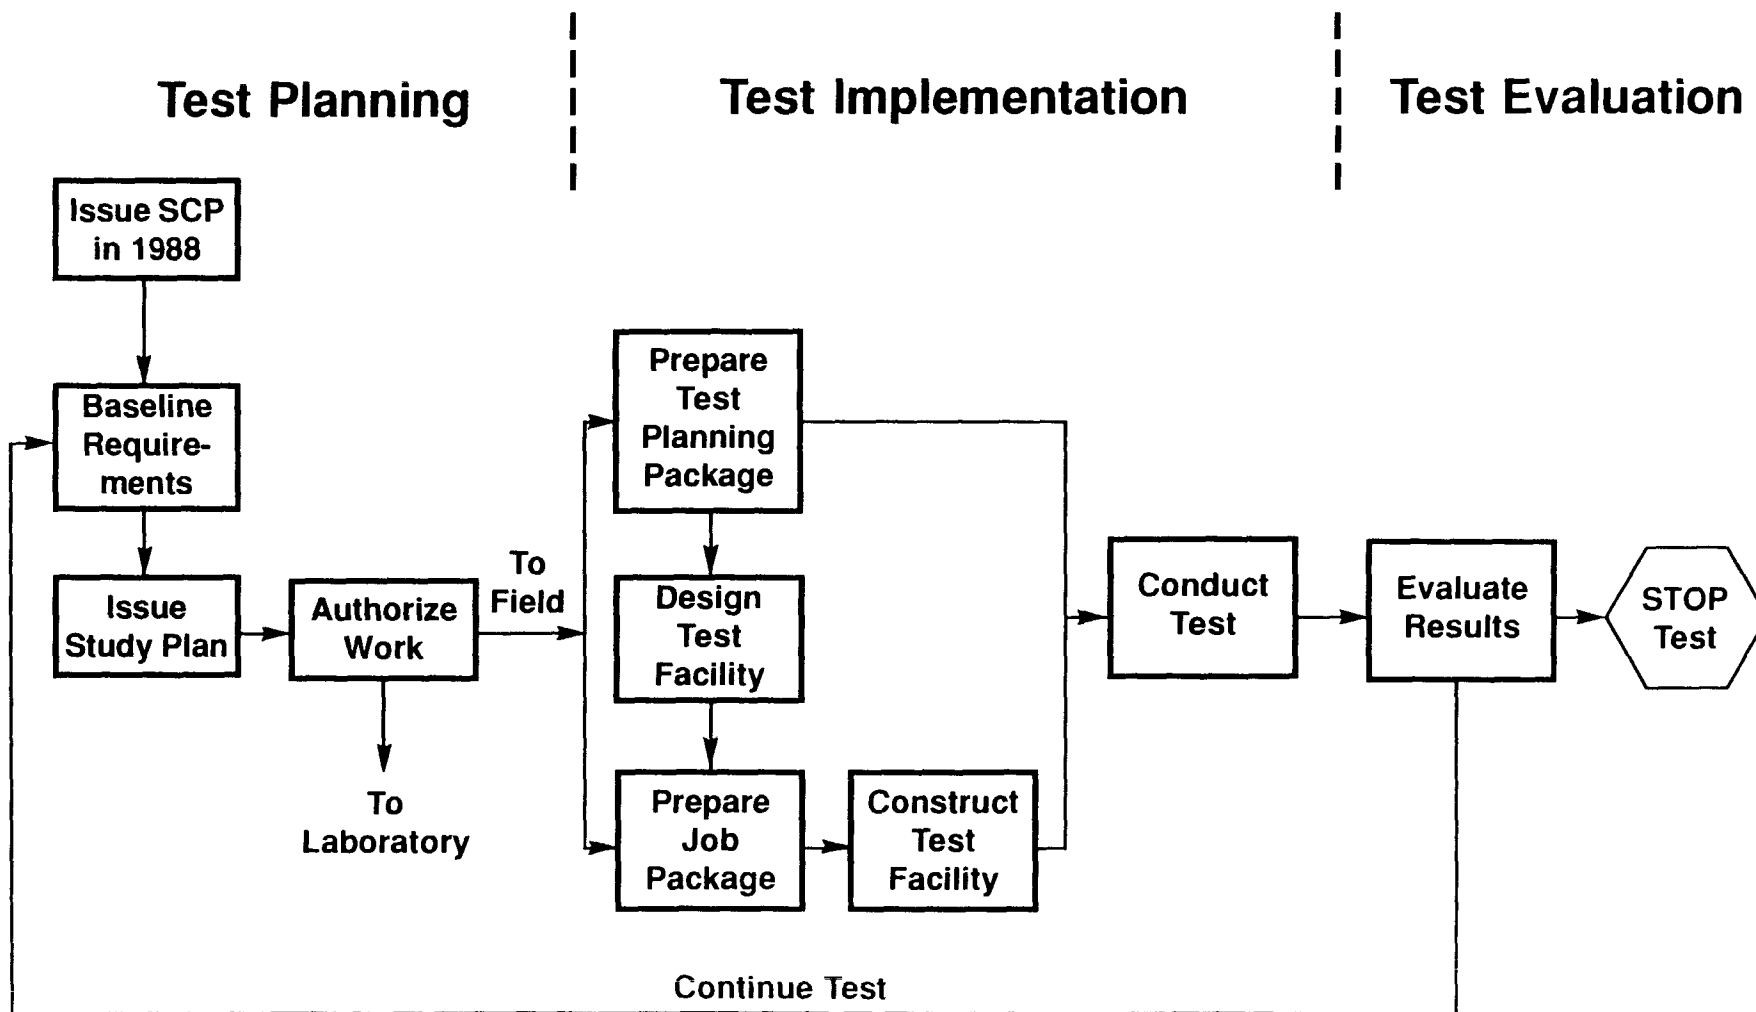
Test Planning

Test Implementation

Test Evaluation

Issue SCP in 1988

Baseline Requirements

Issue Study Plan

Authorize Work

To Field

To Laboratory

Prepare Test Planning Package

Design Test Facility

Prepare Job Package

Construct Test Facility

Conduct Test

Evaluate Results

STOP Test

Continue Test